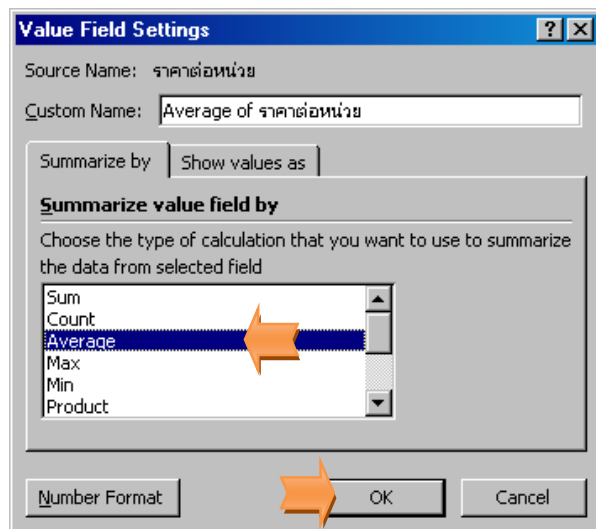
Value Field Settings

? X

Source Name: ราคาต่อหน่วย

Custom Name: Average of ราคาต่อหน่วย

Summarize by | Show values as

Summarize value field by

Choose the type of calculation that you want to use to summarize the data from selected field

Sum
Count
Average
Max
Min
Product

Number Format | OK | Cancel